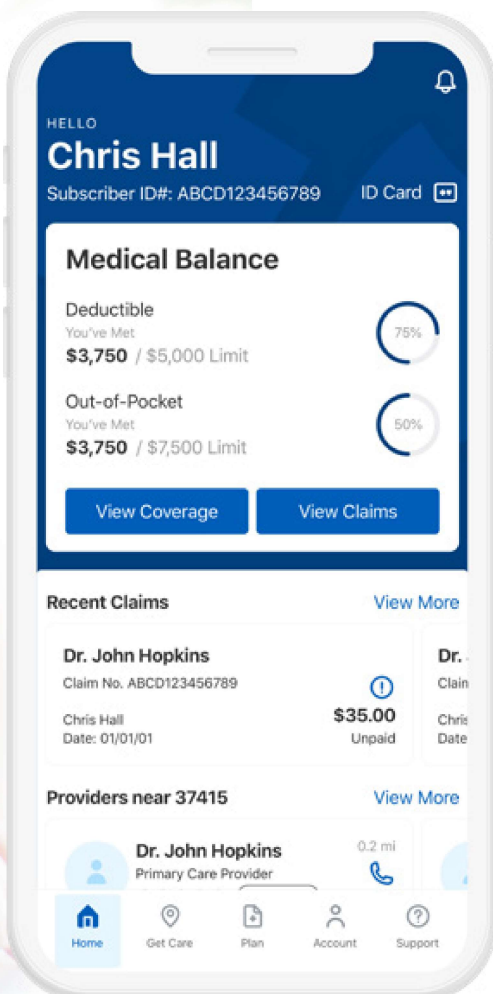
HELLO
Chris Hall
Subscriber ID#: ABCD123456789
ID Card

Medical Balance

Deductible
You've Met
$3,750 / $5,000 Limit
75%

Out-of-Pocket
You've Met
$3,750 / $7,500 Limit
50%

View Coverage
View Claims

Recent Claims
View More

Dr. John Hopkins
Claim No. ABCD123456789
Chris Hall
Date: 01/01/01
$35.00
Unpaid

Dr. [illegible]
Claim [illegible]
Chris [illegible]
Date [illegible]

Providers near 37415
View More

Dr. John Hopkins
Primary Care Provider
0.2 mi

Home
Get Care
Plan
Account
Support